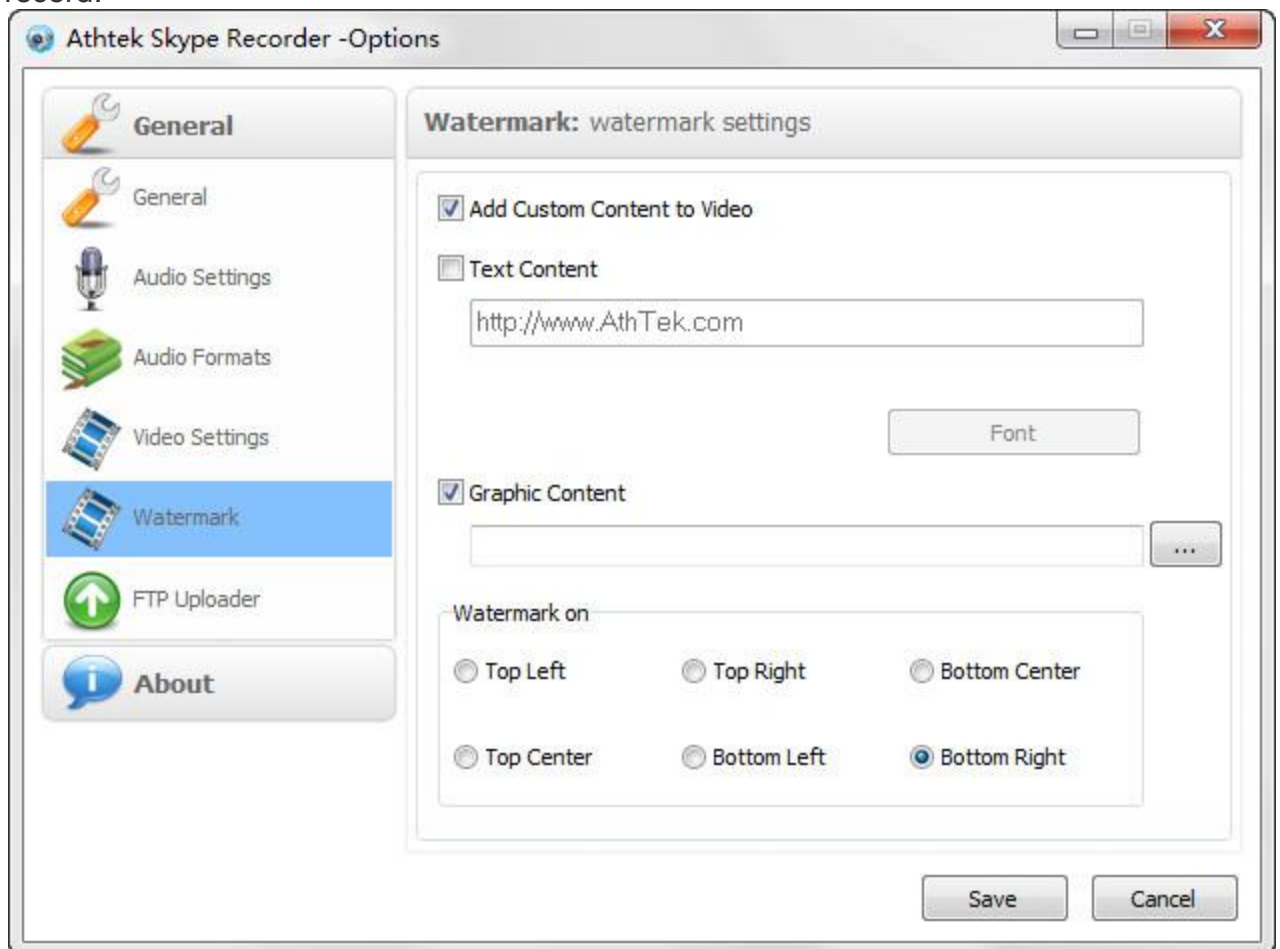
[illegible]

Athtek Skype Recorder -Options

General

General

Audio Settings

Audio Formats

Video Settings

Watermark

FTP Uploader

About

Watermark: watermark settings

Add Custom Content to Video

Text Content

http://www.AthTek.com

Font

Graphic Content

...

Watermark on

Top Left

Top Right

Bottom Center

Top Center

Bottom Left

Bottom Right

Save

Cancel